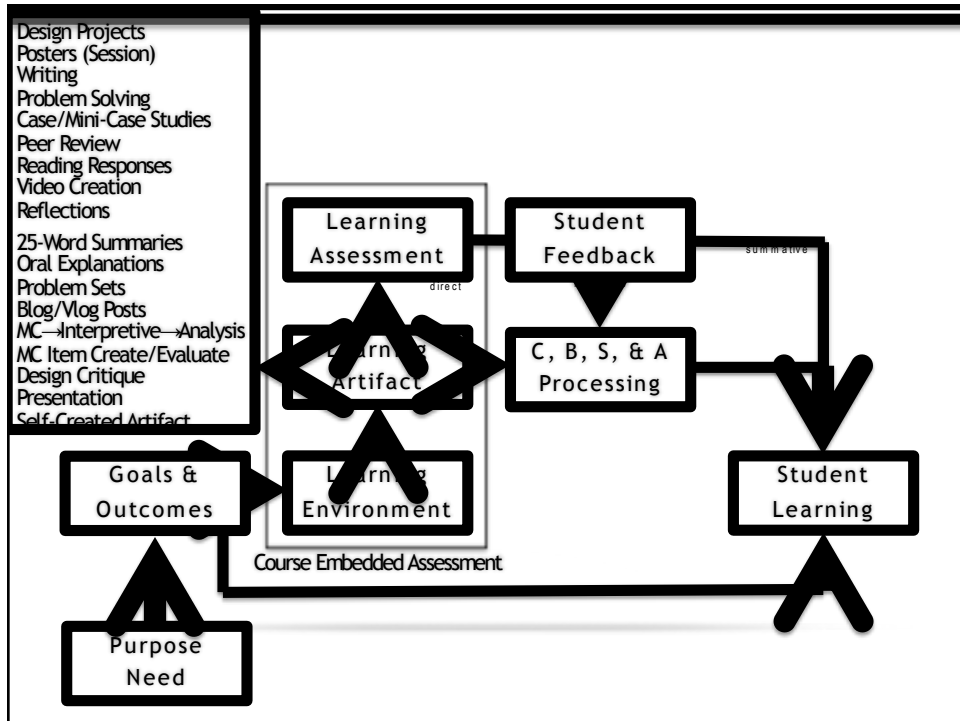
Design Projects
Posters (Session)
Writing
Problem Solving
Case/Mini-Case Studies
Peer Review
Reading Responses
Video Creation
Reflections
25-Word Summaries
Oral Explanations
Problem Sets
Blog/Vlog Posts
MC→Interpretive→Analysis
MC Item Create/Evaluate
Design Critique
Presentation
Self-Created Artifact

Learning Assessment

direct

Student Feedback

summative

Learning Artifact

C, B, S, & A Processing

Goals & Outcomes

Learning Environment

Student Learning

Course Embedded Assessment

Purpose Need